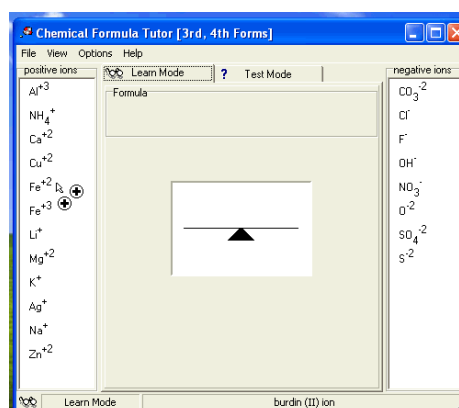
Chemical Formula Tutor [3rd, 4th Forms]

File View Options Help

positive ions

$Al^{+3}$

$NH_4^+$

$Ca^{+2}$

$Cu^{+2}$

$Fe^{+2}$

$Fe^{+3}$

$Li^+$

$Mg^{+2}$

$K^+$

$Ag^+$

$Na^+$

$Zn^{+2}$

Learn Mode

? Test Mode

Formula

negative ions

$CO_3^{-2}$

$Cl^-$

$F^-$

$OH^-$

$NO_3^-$

$O^{-2}$

$SO_4^{-2}$

$S^{-2}$

Learn Mode

burdin (II) ion